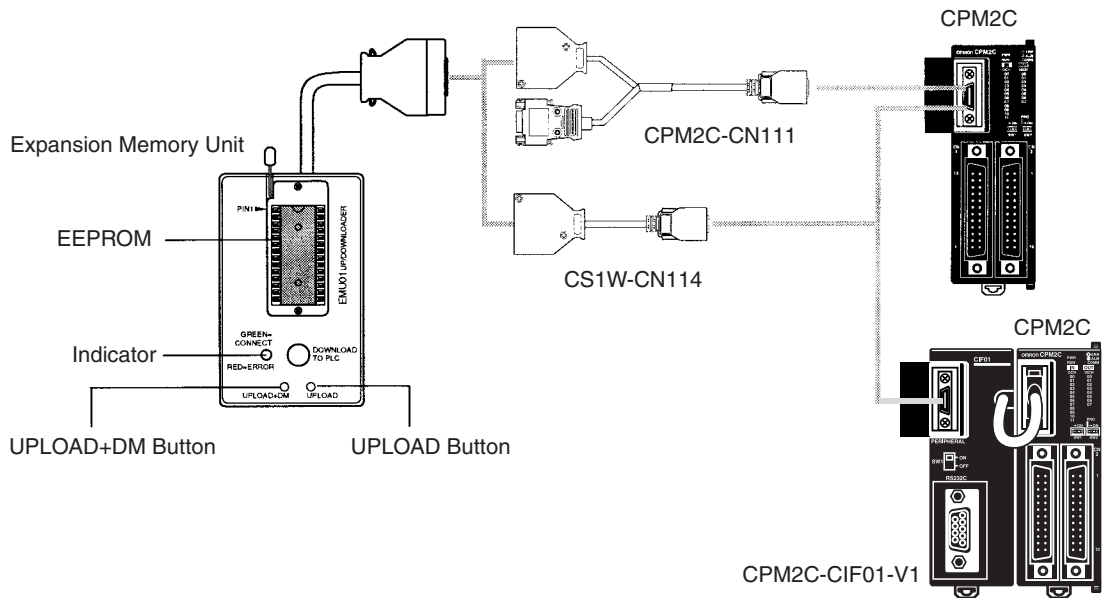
CPM2C

omron CPM2C

Expansion Memory Unit

CPM2C-CN111

PIN1

EEPROM

EMU01 UP/DOWNLOADER

CS1W-CN114

CPM2C

GREEN=CONNECT

Indicator

DOWNLOAD TO PLC

RED=ERROR

UPLOAD+DM

UPLOAD

CIF01

omron CPM2C

UPLOAD+DM Button

UPLOAD Button

PERIPHERAL

SW1 ON OFF

RS232C

CPM2C-CIF01-V1